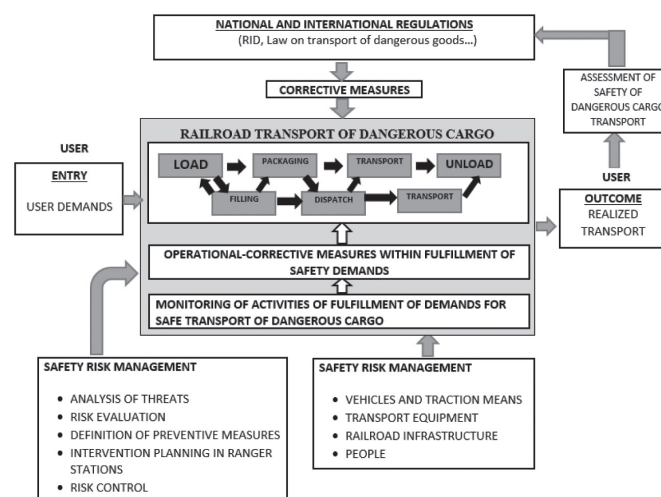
NATIONAL AND INTERNATIONAL REGULATIONS
(RID, Law on transport of dangerous goods...)

CORRECTIVE MEASURES

ASSESSMENT OF SAFETY OF DANGEROUS CARGO TRANSPORT

USER

ENTRY
USER DEMANDS

RAILROAD TRANSPORT OF DANGEROUS CARGO

LOAD

PACKAGING

TRANSPORT

UNLOAD

FILLING

DISPATCH

TRANSPORT

USER

OUTCOME
REALIZED TRANSPORT

OPERATIONAL-CORRECTIVE MEASURES WITHIN FULFILLMENT OF SAFETY DEMANDS

MONITORING OF ACTIVITIES OF FULFILLMENT OF DEMANDS FOR SAFE TRANSPORT OF DANGEROUS CARGO

SAFETY RISK MANAGEMENT
- ANALYSIS OF THREATS
- RISK EVALUATION
- DEFINITION OF PREVENTIVE MEASURES
- INTERVENTION PLANNING IN RANGER STATIONS
- RISK CONTROL

SAFETY RISK MANAGEMENT
- VEHICLES AND TRACTION MEANS
- TRANSPORT EQUIPMENT
- RAILROAD INFRASTRUCTURE
- PEOPLE